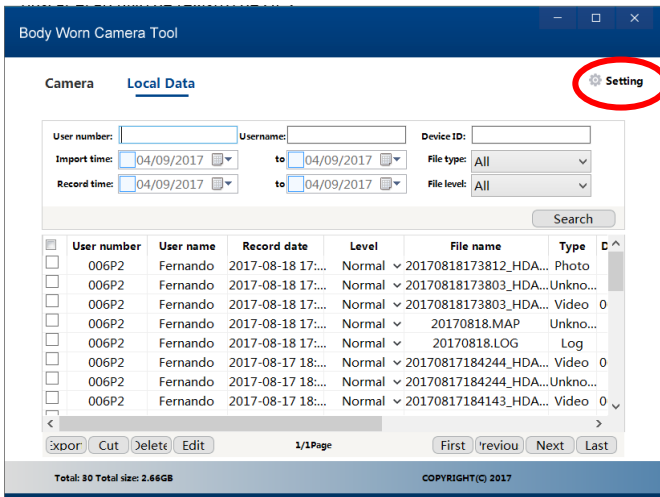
Body Worn Camera Tool

Camera Local Data

Setting

User number:
Username:
Device ID:
Import time: 04/09/2017 to 04/09/2017
File type: All
Record time: 04/09/2017 to 04/09/2017
File level: All

Search

| | User number | User name | Record date | Level | File name | Type | D |
|---|---|---|---|---|---|---|---|
| | 006P2 | Fernando | 2017-08-18 17:... | Normal | 20170818173812_HDA... | Photo | |
| | 006P2 | Fernando | 2017-08-18 17:... | Normal | 20170818173803_HDA... | Unkno... | |
| | 006P2 | Fernando | 2017-08-18 17:... | Normal | 20170818173803_HDA... | Video | 0 |
| | 006P2 | Fernando | 2017-08-18 17:... | Normal | 20170818.MAP | Unkno... | |
| | 006P2 | Fernando | 2017-08-18 17:... | Normal | 20170818.LOG | Log | |
| | 006P2 | Fernando | 2017-08-17 18:... | Normal | 20170817184244_HDA... | Video | 0 |
| | 006P2 | Fernando | 2017-08-17 18:... | Normal | 20170817184244_HDA... | Unkno... | |
| | 006P2 | Fernando | 2017-08-17 18:... | Normal | 20170817184143_HDA... | Video | 0 |

Expor Cut Delete Edit 1/1Page First Previou Next Last

Total: 30 Total size: 2.66GB COPYRIGHT(C) 2017